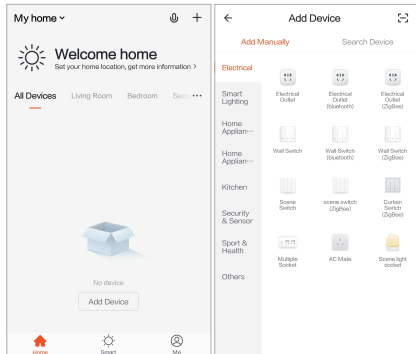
My home

Welcome home
Set your home location, get more information >

All Devices Living Room Bedroom Sec

No device
Add Device

Home Smart Me

Add Device

Add Manually Search Device

Electrical
Smart Lighting
Home Applian...
Home Applian...
Kitchen
Security & Sensor
Sport & Health
Others

Electrical Outlet
Electrical Outlet (bluetooth)
Electrical Outlet (ZigBee)
Wall Switch
Wall Switch (bluetooth)
Wall Switch (ZigBee)
Scene Switch
scene switch (ZigBee)
Curtain Switch (ZigBee)
Multiple Socket
AC Mate
Scene light socket